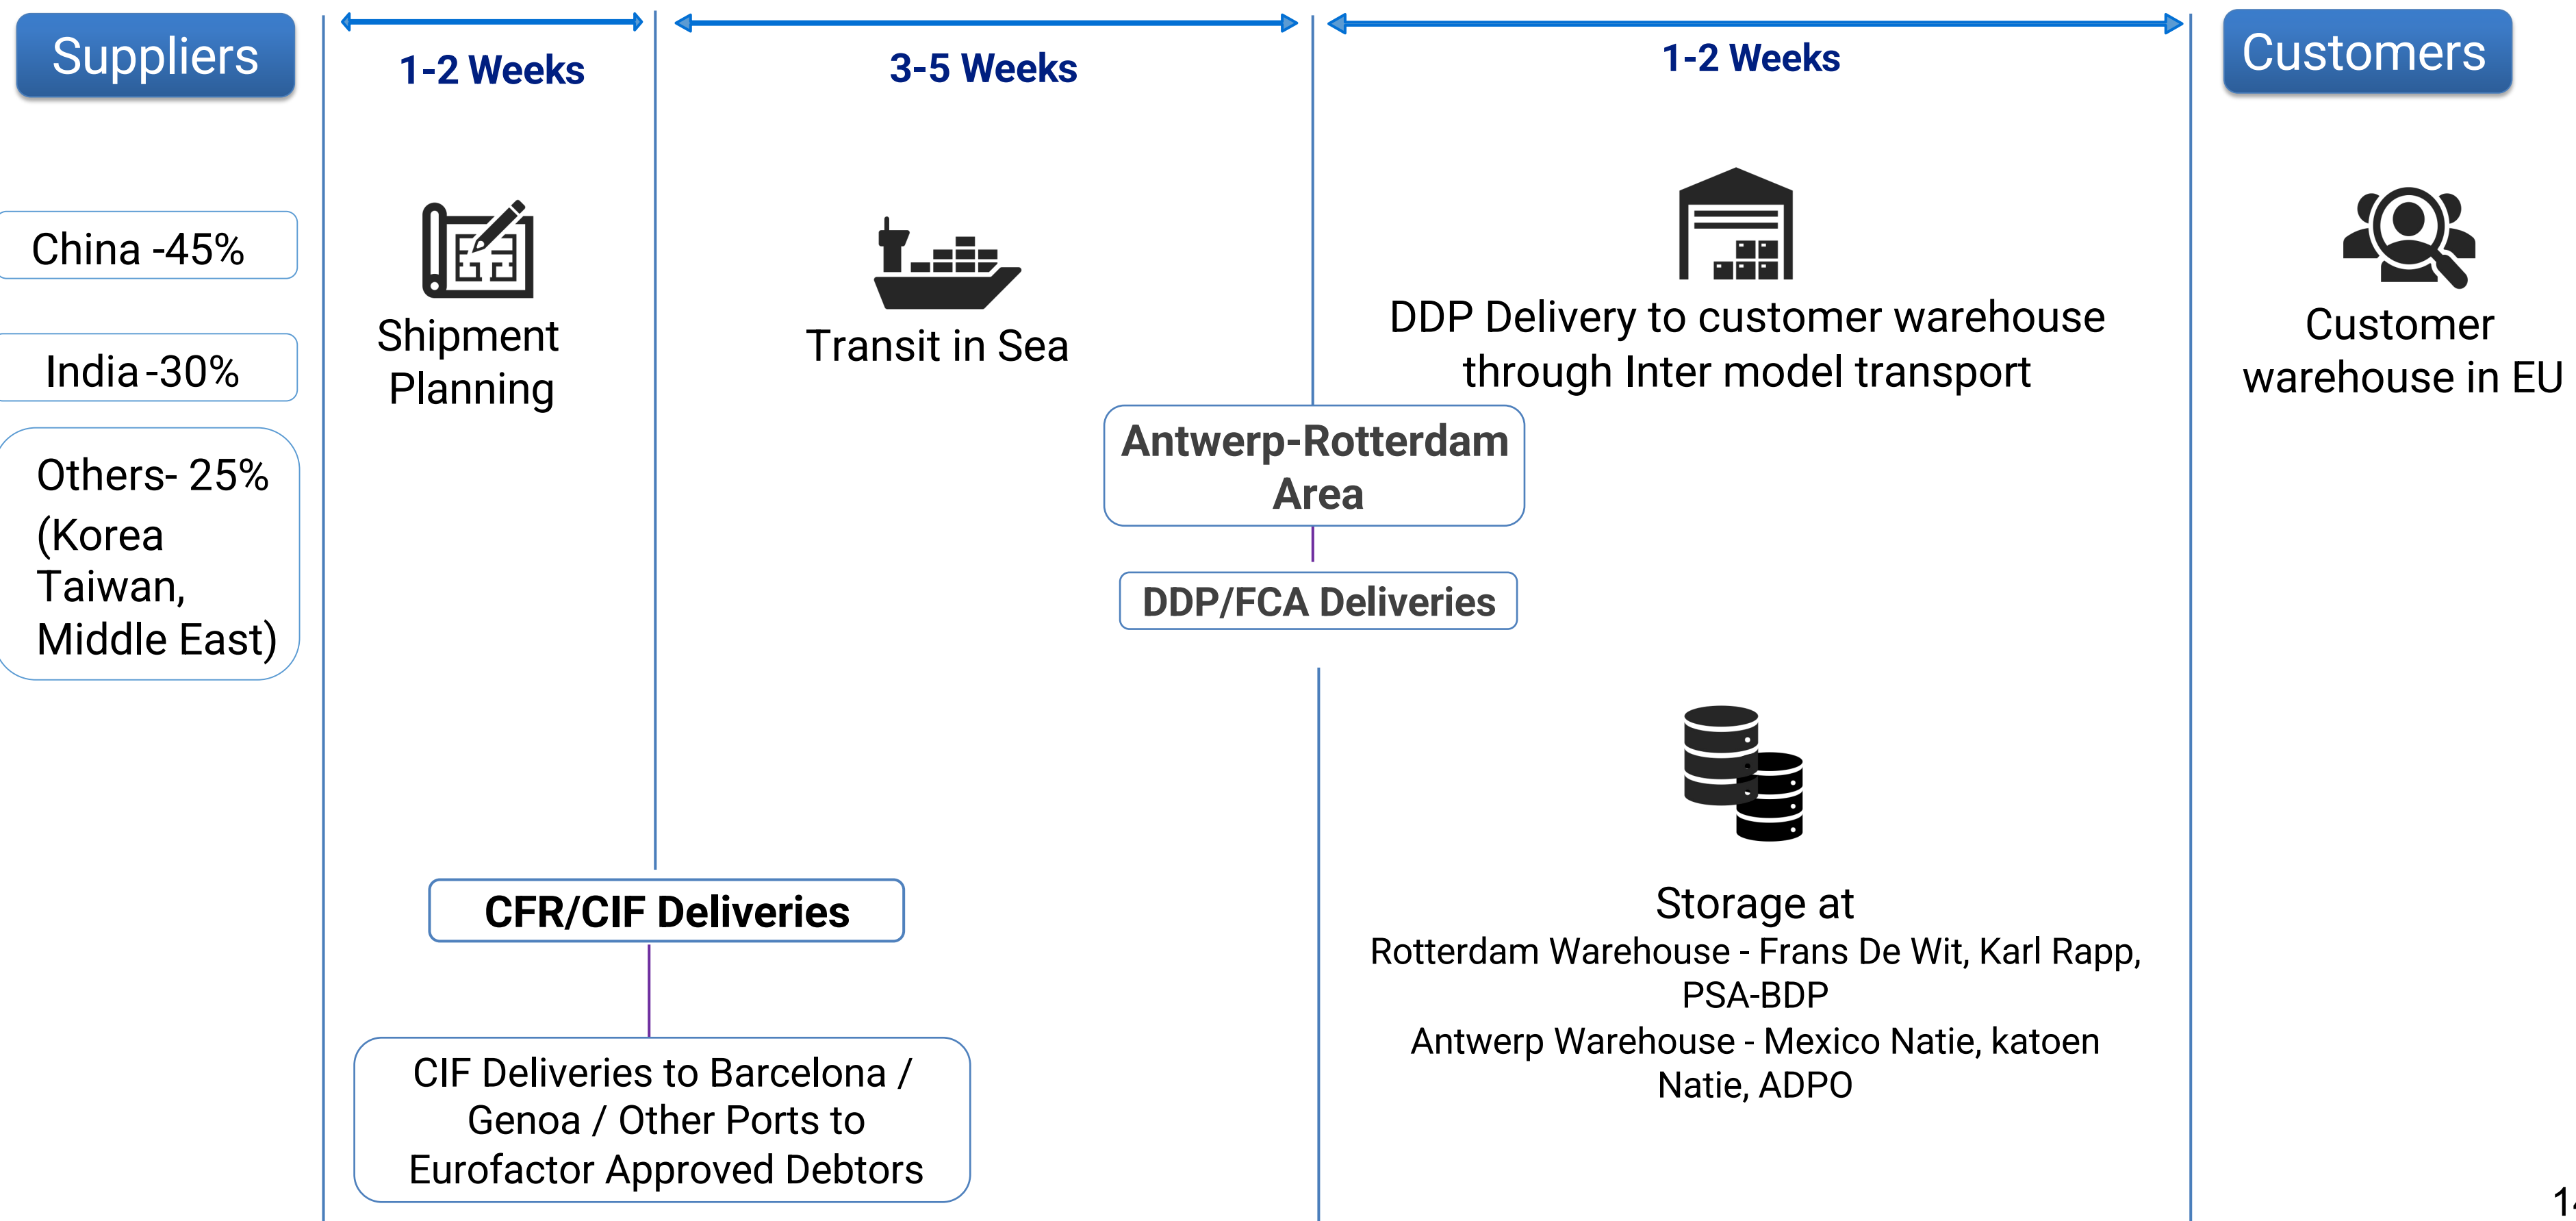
Suppliers

1-2 Weeks

3-5 Weeks

1-2 Weeks

Customers

China -45%

India -30%

Others- 25% (Korea Taiwan, Middle East)

Shipment Planning

Transit in Sea

DDP Delivery to customer warehouse through Inter model transport

Customer warehouse in EU

Antwerp-Rotterdam Area

DDP/FCA Deliveries

CFR/CIF Deliveries

CIF Deliveries to Barcelona / Genoa / Other Ports to Eurofactor Approved Debtors

Storage at
Rotterdam Warehouse - Frans De Wit, Karl Rapp, PSA-BDP
Antwerp Warehouse - Mexico Natie, katoen Natie, ADPO

1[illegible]